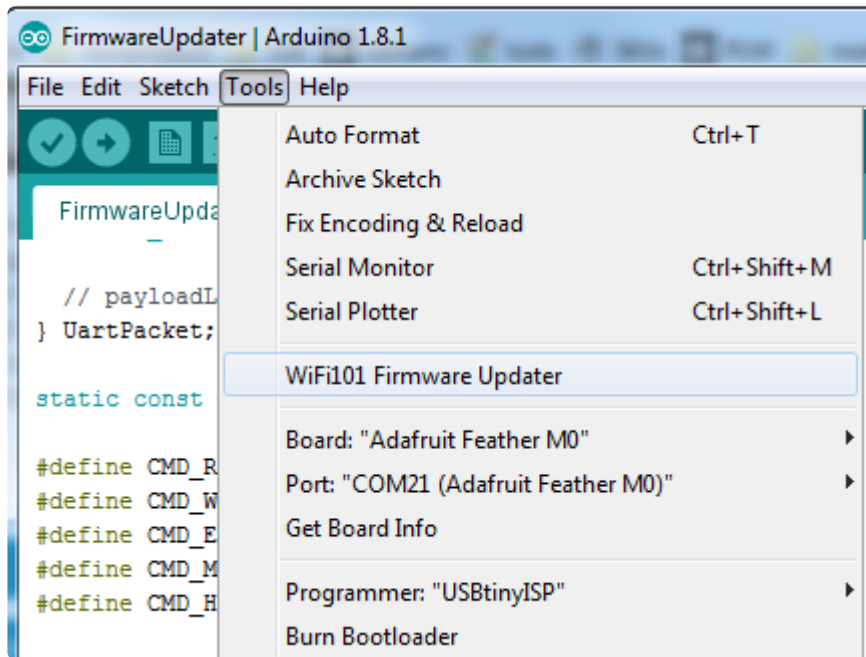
FirmwareUpdater | Arduino 1.8.1

File Edit Sketch Tools Help

FirmwareUpda

// payloadL
} UartPacket;

static const

#define CMD_R
#define CMD_W
#define CMD_E
#define CMD_M
#define CMD_H

Auto Format Ctrl+T
Archive Sketch
Fix Encoding & Reload
Serial Monitor Ctrl+Shift+M
Serial Plotter Ctrl+Shift+L
WiFi101 Firmware Updater
Board: "Adafruit Feather M0"
Port: "COM21 (Adafruit Feather M0)"
Get Board Info
Programmer: "USBtinyISP"
Burn Bootloader